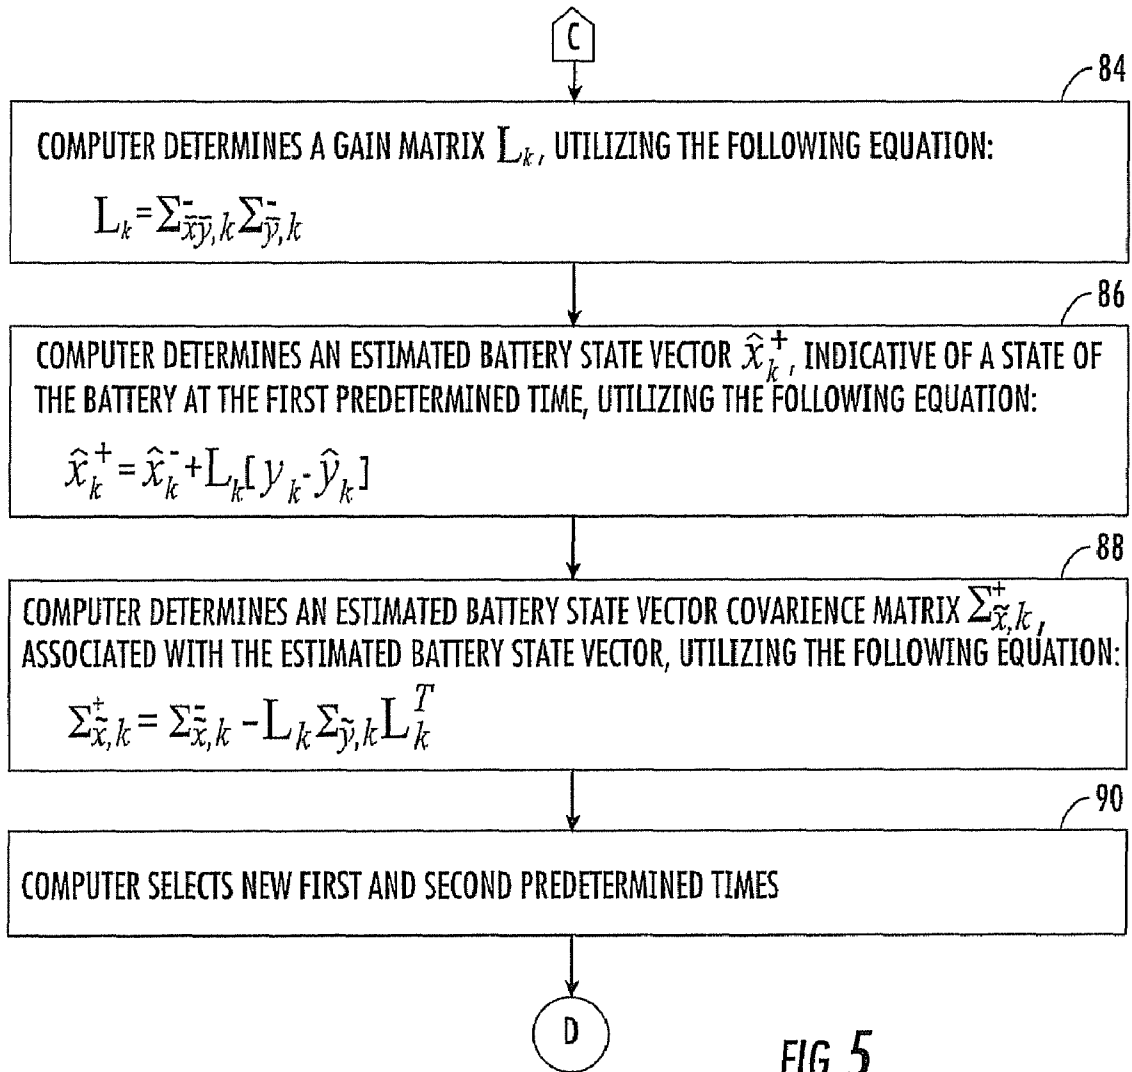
C

84

COMPUTER DETERMINES A GAIN MATRIX $L_k$, UTILIZING THE FOLLOWING EQUATION:

$L_k = \Sigma^{-}_{\tilde{x}\tilde{y},k}\Sigma^{-}_{\tilde{y},k}$

86

COMPUTER DETERMINES AN ESTIMATED BATTERY STATE VECTOR $\hat{x}_k^+$, INDICATIVE OF A STATE OF THE BATTERY AT THE FIRST PREDETERMINED TIME, UTILIZING THE FOLLOWING EQUATION:

$\hat{x}_k^+ = \hat{x}_k^- + L_k[y_k - \hat{y}_k]$

88

COMPUTER DETERMINES AN ESTIMATED BATTERY STATE VECTOR COVARIENCE MATRIX $\Sigma^{+}_{\tilde{x},k}$, ASSOCIATED WITH THE ESTIMATED BATTERY STATE VECTOR, UTILIZING THE FOLLOWING EQUATION:

$\Sigma^{+}_{\tilde{x},k} = \Sigma^{-}_{\tilde{x},k} - L_k\Sigma_{\tilde{y},k}L_k^T$

90

COMPUTER SELECTS NEW FIRST AND SECOND PREDETERMINED TIMES

D

FIG 5